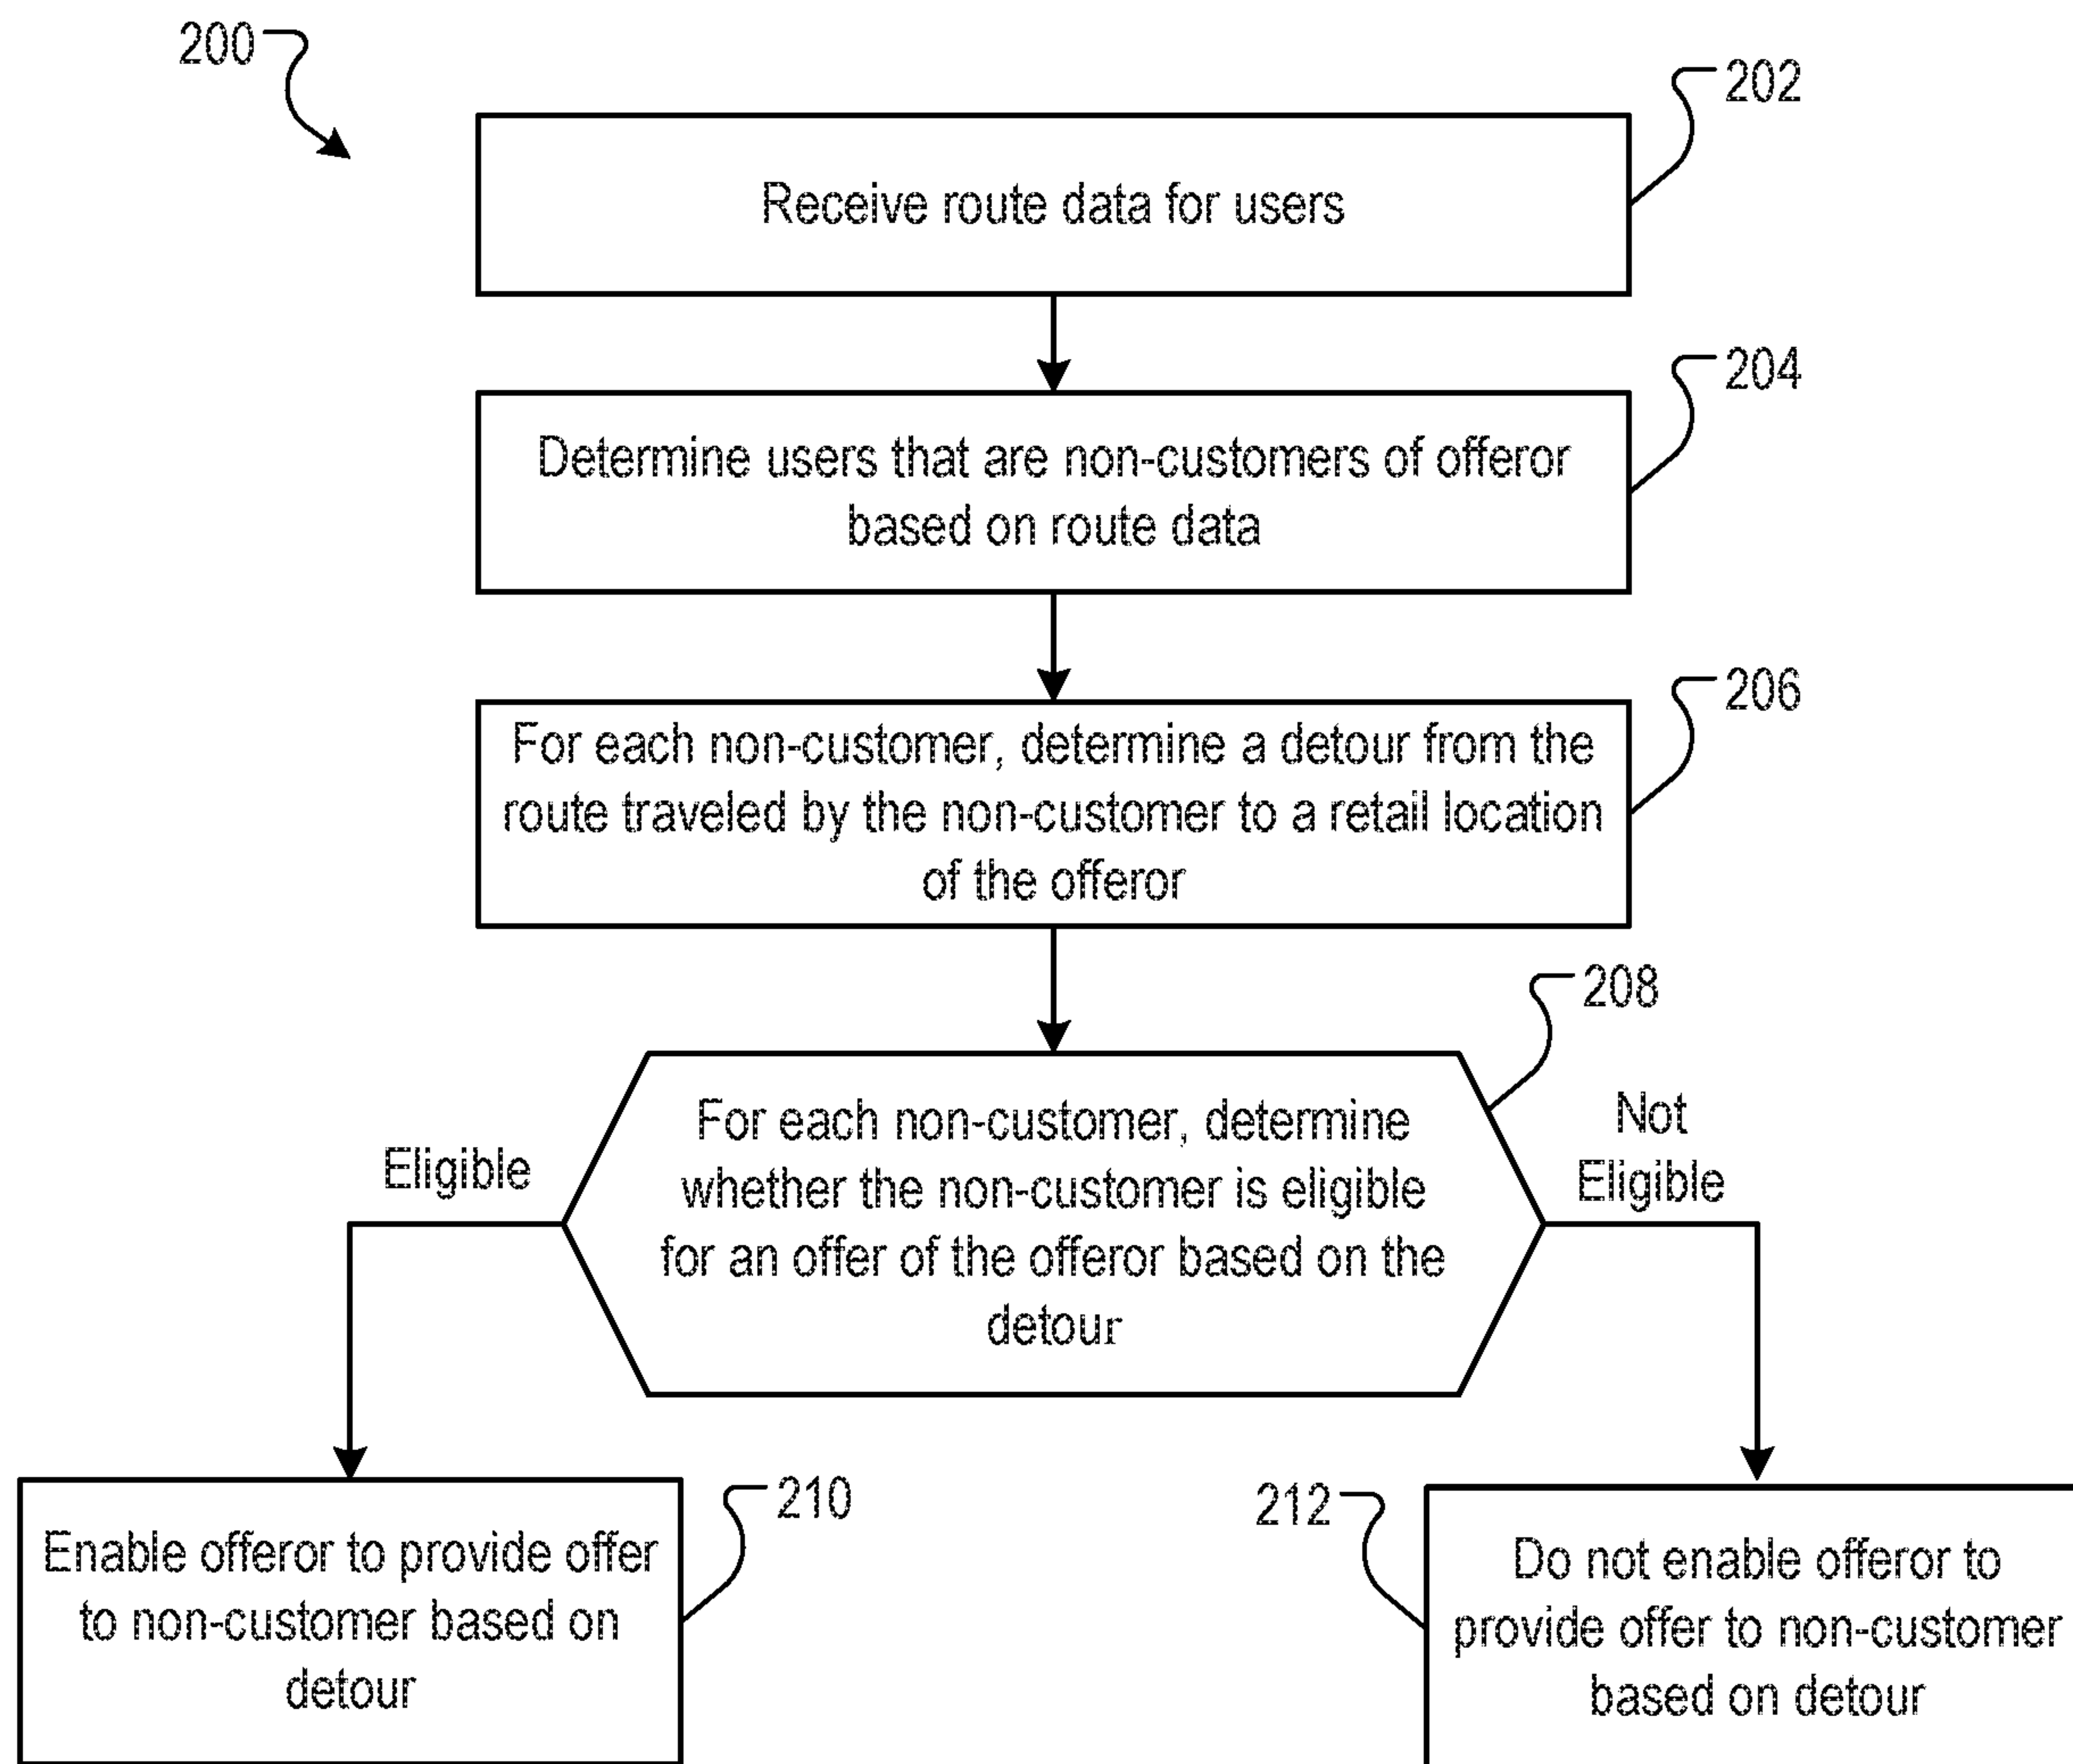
200

202

Receive route data for users

204

Determine users that are non-customers of offeror based on route data

206

For each non-customer, determine a detour from the route traveled by the non-customer to a retail location of the offeror

208

Eligible

For each non-customer, determine whether the non-customer is eligible for an offer of the offeror based on the detour

Not Eligible

210

Enable offeror to provide offer to non-customer based on detour

212

Do not enable offeror to provide offer to non-customer based on detour